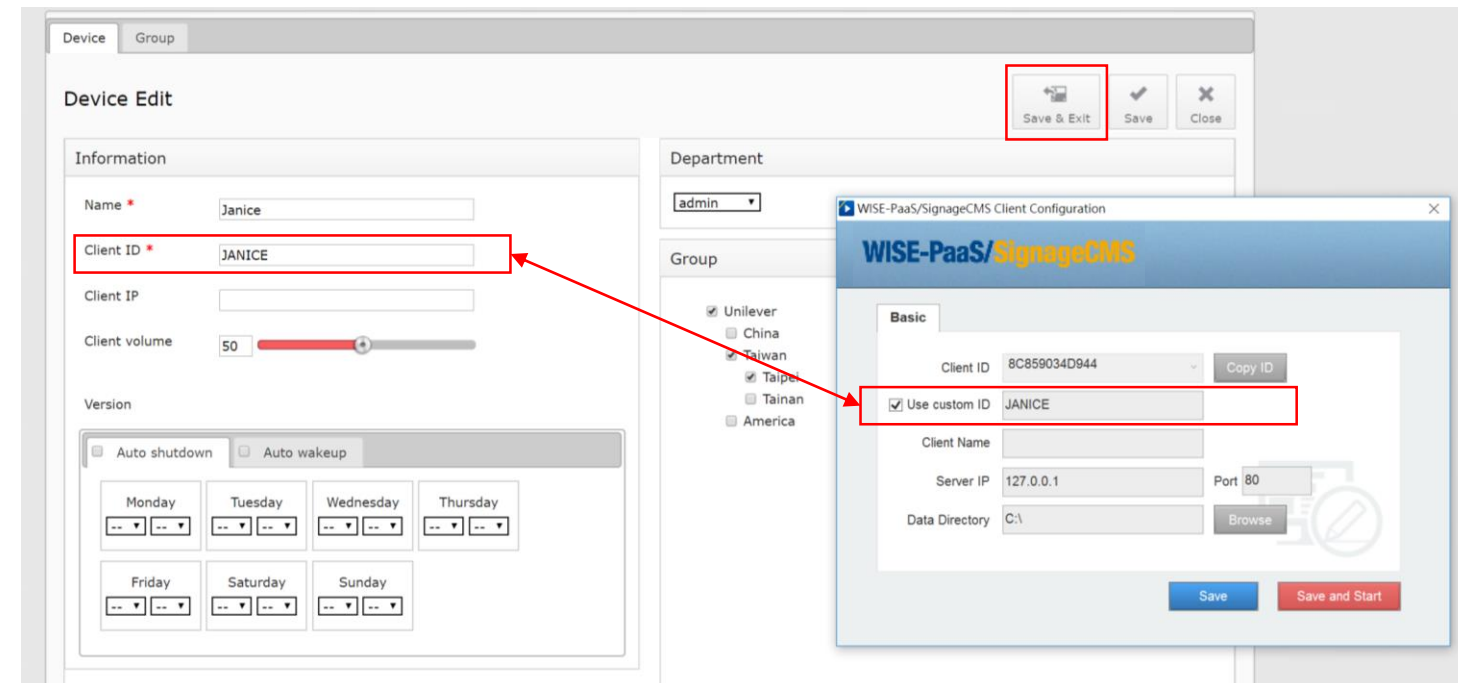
Device Group

Device Edit

Save & Exit Save Close

Information

Name *
Janice

Client ID *
JANICE

Client IP

Client volume
50

Version

Auto shutdown Auto wakeup

| Monday | Tuesday | Wednesday | Thursday |
|---|---|---|---|
| -- -- | -- -- | -- -- | -- -- |
| Friday | Saturday | Sunday | |
| -- -- | -- -- | -- -- | |

Department

admin

Group

Unilever
China
Taiwan
Taipei
Tainan
America

WISE-PaaS/SignageCMS Client Configuration

WISE-PaaS/SignageCMS

Basic

Client ID 8C859034D944 Copy ID

Use custom ID JANICE

Client Name

Server IP 127.0.0.1 Port 80

Data Directory C:\ Browse

Save Save and Start